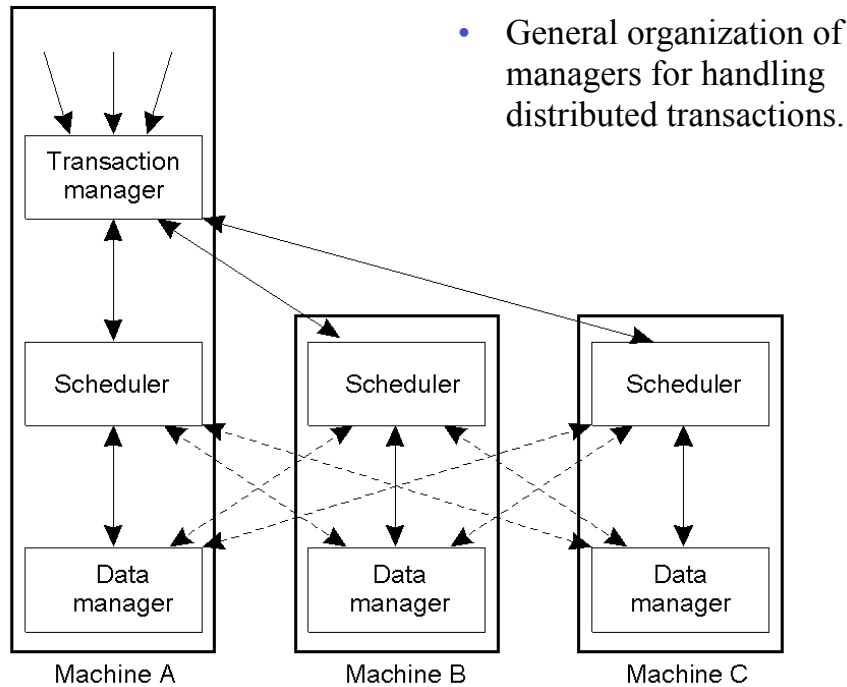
- General organization of managers for handling distributed transactions.

Transaction manager

Scheduler

Data manager

Machine A

Scheduler

Data manager

Machine B

Scheduler

Data manager

Machine C